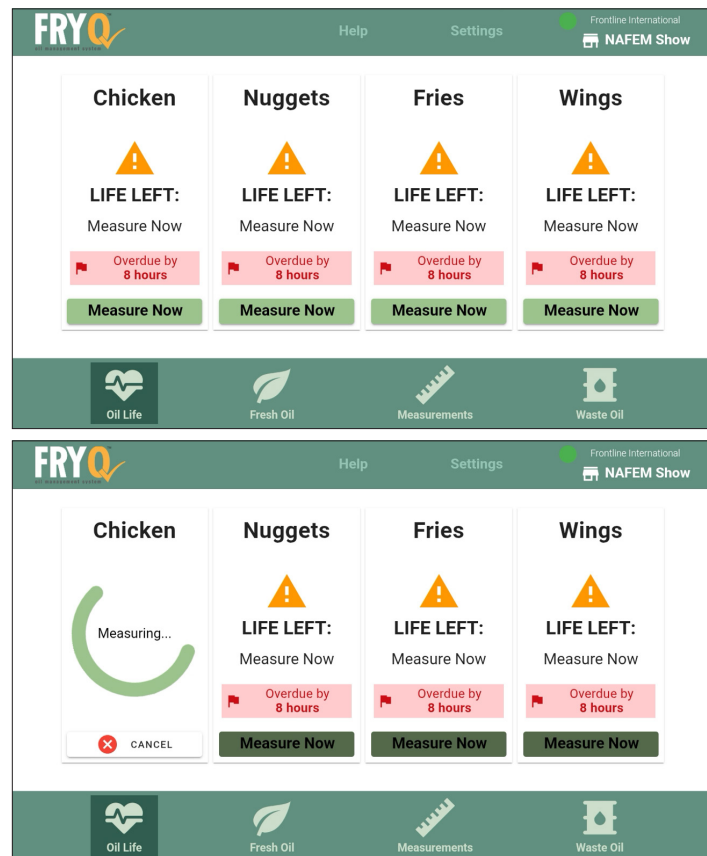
FRYQ
OIL MANAGEMENT SYSTEM

Help Settings

Frontline International
NAFEM Show

Chicken
LIFE LEFT:
Measure Now
Overdue by 8 hours
Measure Now

Nuggets
LIFE LEFT:
Measure Now
Overdue by 8 hours
Measure Now

Fries
LIFE LEFT:
Measure Now
Overdue by 8 hours
Measure Now

Wings
LIFE LEFT:
Measure Now
Overdue by 8 hours
Measure Now

Oil Life
Fresh Oil
Measurements
Waste Oil

FRYQ
OIL MANAGEMENT SYSTEM

Help Settings

Frontline International
NAFEM Show

Chicken
Measuring...
CANCEL

Nuggets
LIFE LEFT:
Measure Now
Overdue by 8 hours
Measure Now

Fries
LIFE LEFT:
Measure Now
Overdue by 8 hours
Measure Now

Wings
LIFE LEFT:
Measure Now
Overdue by 8 hours
Measure Now

Oil Life
Fresh Oil
Measurements
Waste Oil